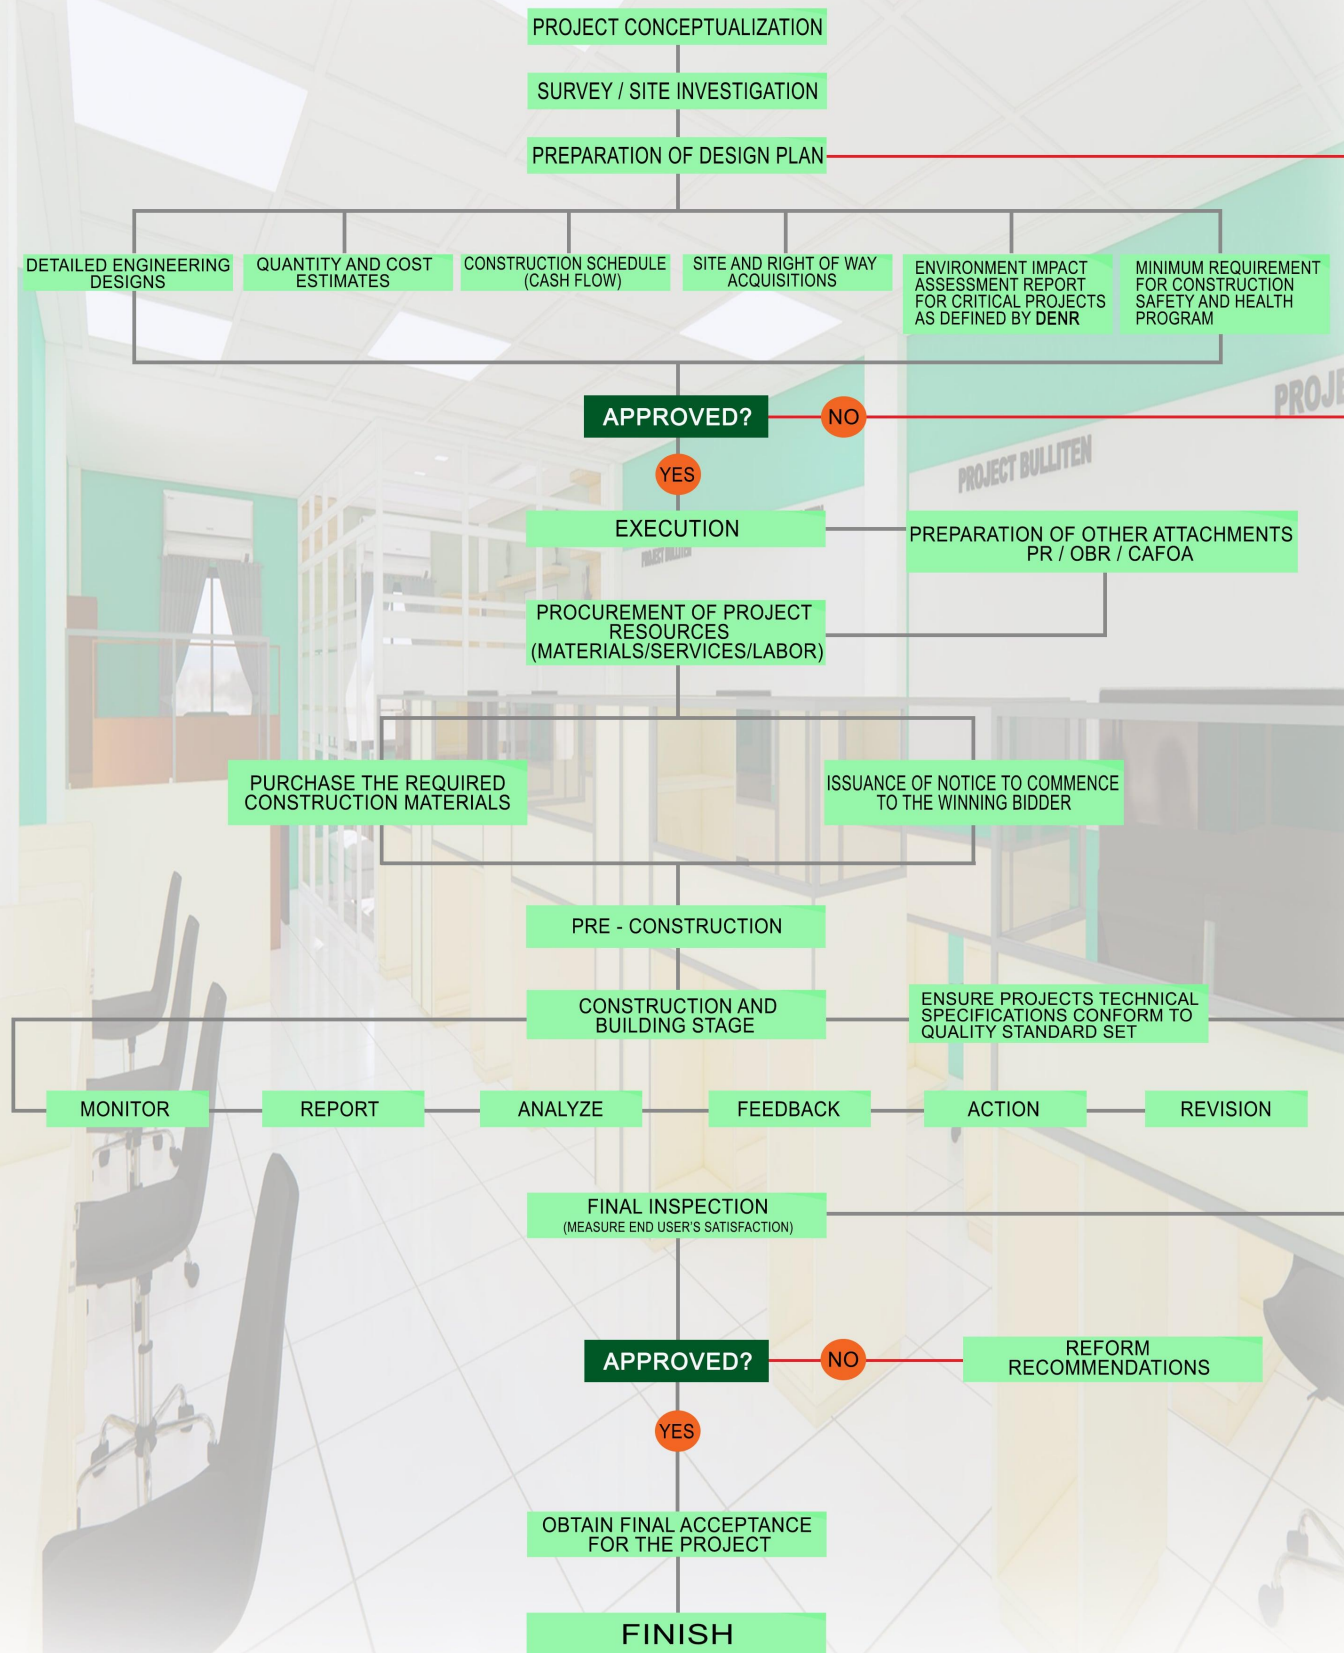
PROJECT CONCEPTUALIZATION

SURVEY / SITE INVESTIGATION

PREPARATION OF DESIGN PLAN

DETAILED ENGINEERING DESIGNS

QUANTITY AND COST ESTIMATES

CONSTRUCTION SCHEDULE (CASH FLOW)

SITE AND RIGHT OF WAY ACQUISITIONS

ENVIRONMENT IMPACT ASSESSMENT REPORT FOR CRITICAL PROJECTS AS DEFINED BY DENR

MINIMUM REQUIREMENT FOR CONSTRUCTION SAFETY AND HEALTH PROGRAM

APPROVED?

NO

PROJE

PROJECT BULLITEN

YES

EXECUTION

PREPARATION OF OTHER ATTACHMENTS PR / OBR / CAFOA

PROCUREMENT OF PROJECT RESOURCES (MATERIALS/SERVICES/LABOR)

PURCHASE THE REQUIRED CONSTRUCTION MATERIALS

ISSUANCE OF NOTICE TO COMMENCE TO THE WINNING BIDDER

PRE - CONSTRUCTION

CONSTRUCTION AND BUILDING STAGE

ENSURE PROJECTS TECHNICAL SPECIFICATIONS CONFORM TO QUALITY STANDARD SET

MONITOR

REPORT

ANALYZE

FEEDBACK

ACTION

REVISION

FINAL INSPECTION (MEASURE END USER'S SATISFACTION)

APPROVED?

NO

REFORM RECOMMENDATIONS

YES

OBTAIN FINAL ACCEPTANCE FOR THE PROJECT

FINISH